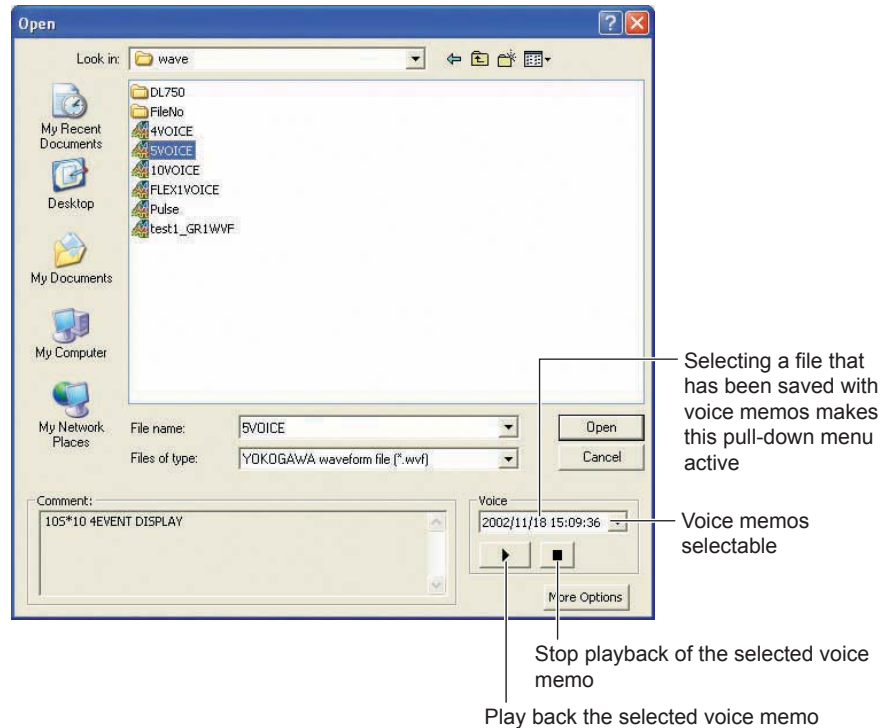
Open

Look in: wave

DL750
FileNo
4VOICE
5VOICE
10VOICE
FLEX1VOICE
Pulse
test1_GR1WVF

My Recent Documents
Desktop
My Documents
My Computer
My Network Places

File name: 5VOICE
Files of type: YOKOGAWA waveform file (*.wvf)

Open
Cancel

Comment:
10S*10 4EVENT DISPLAY

Voice
2002/11/18 15:09:36

More Options

Selecting a file that has been saved with voice memos makes this pull-down menu active

Voice memos selectable

Stop playback of the selected voice memo

Play back the selected voice memo